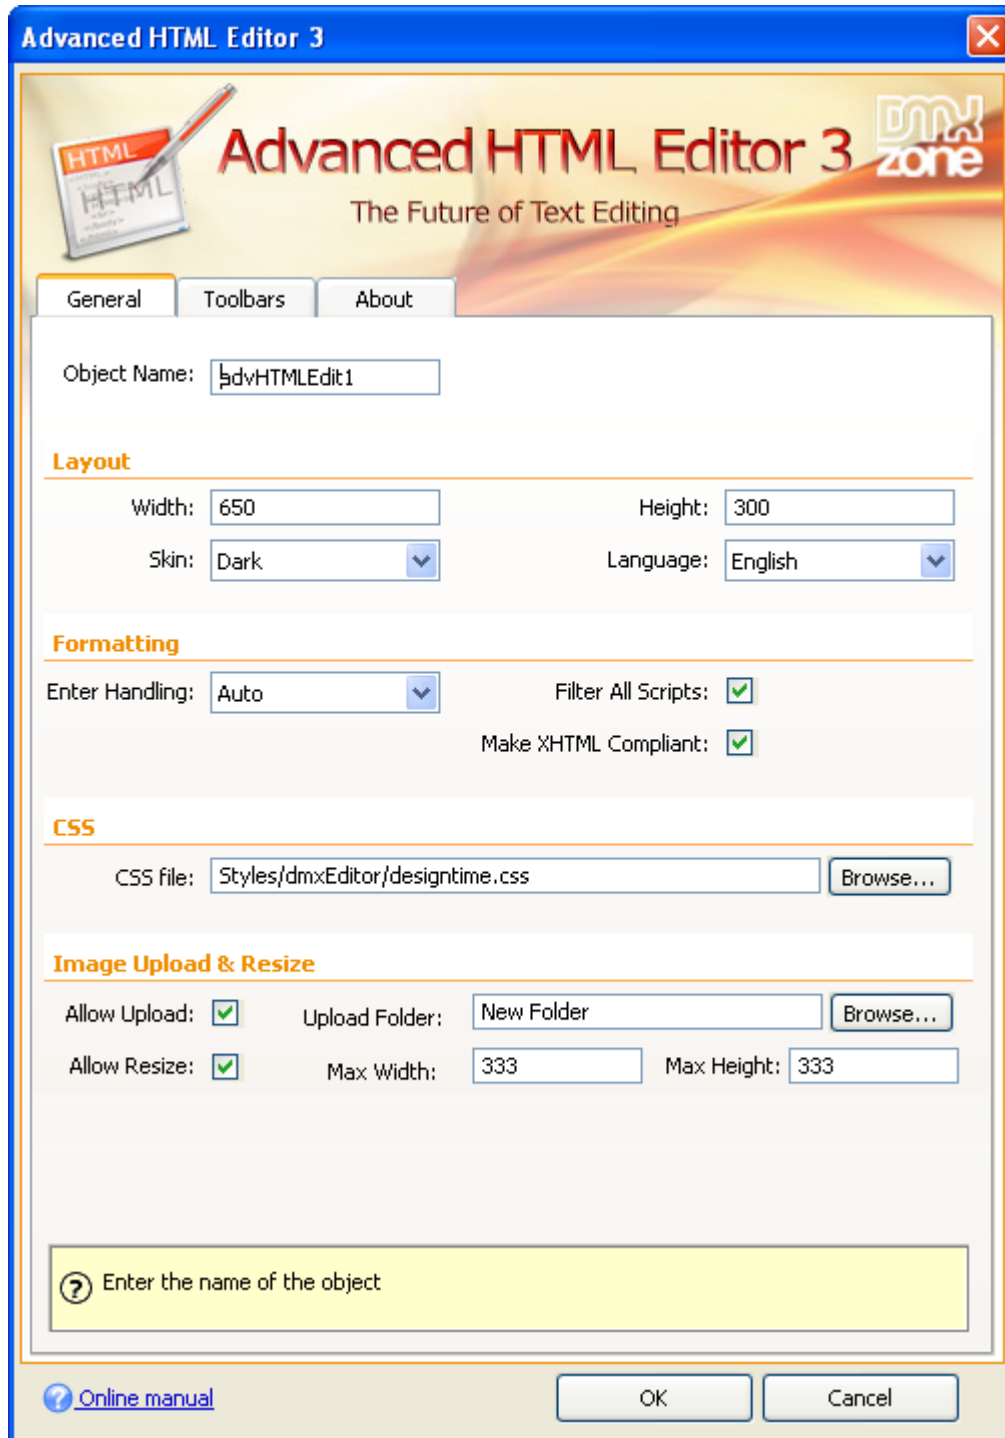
Advanced HTML Editor 3

HTML
HTML

Advanced HTML Editor 3

DMX zone

The Future of Text Editing

General | Toolbars | About

Object Name: advHTMLEdit1

Layout

Width: 650
Height: 300
Skin: Dark
Language: English

Formatting

Enter Handling: Auto
Filter All Scripts:
Make XHTML Compliant:

CSS

CSS file: Styles/dmxEditor/designtime.css
Browse...

Image Upload & Resize

Allow Upload:
Upload Folder: New Folder
Browse...
Allow Resize:
Max Width: 333
Max Height: 333

Enter the name of the object

Online manual
OK
Cancel